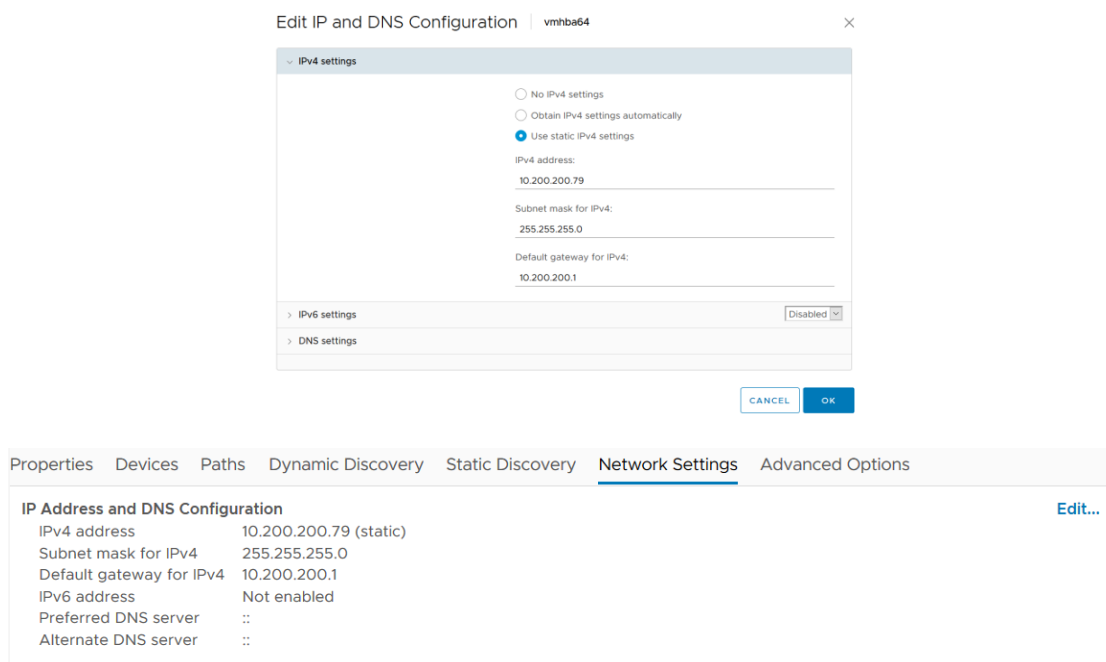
Edit IP and DNS Configuration | vmhba64

×

IPv4 settings

No IPv4 settings

Obtain IPv4 settings automatically

Use static IPv4 settings

IPv4 address:

10.200.200.79

Subnet mask for IPv4:

255.255.255.0

Default gateway for IPv4:

10.200.200.1

IPv6 settings

Disabled

DNS settings

CANCEL

OK

Properties Devices Paths Dynamic Discovery Static Discovery Network Settings Advanced Options

IP Address and DNS Configuration

Edit...

| | |
|---|---|
| IPv4 address | 10.200.200.79 (static) |
| Subnet mask for IPv4 | 255.255.255.0 |
| Default gateway for IPv4 | 10.200.200.1 |
| IPv6 address | Not enabled |
| Preferred DNS server | :: |
| Alternate DNS server | :: |